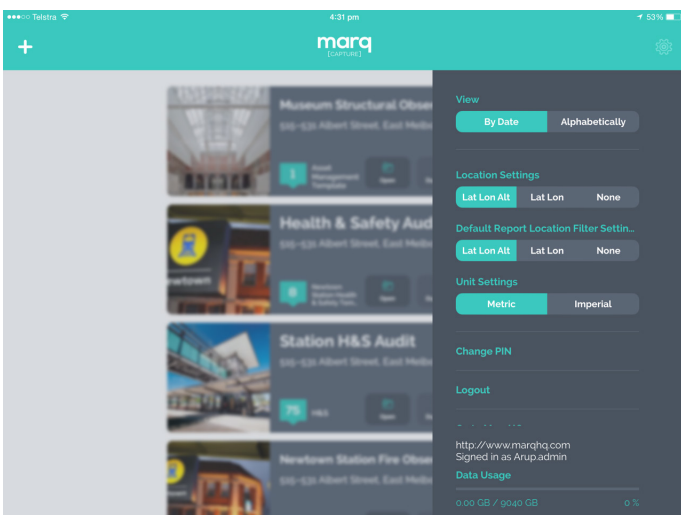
●●●○○ Telstra
4:31 pm
53%

+
marq
[CAPTURE]

Museum Structural Obse
515-531 Albert Street, East Melbo
1
Asset Management Template
Open

Health & Safety Aud
515-531 Albert Street, East Melbo
8
Newtown Station Health & Safety Tem...
Open

Station H&S Audit
515-531 Albert Street, East Melbo
75
H&S
Open

Newtown Station Fire Obse
515-531 Albert Street, East Melbo

View
By Date
Alphabetically

Location Settings
Lat Lon Alt
Lat Lon
None

Default Report Location Filter Settin...
Lat Lon Alt
Lat Lon
None

Unit Settings
Metric
Imperial

Change PIN

Logout

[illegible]

http://www.marqhq.com
Signed in as Arup.admin
Data Usage
0.00 GB / 9040 GB
0 %